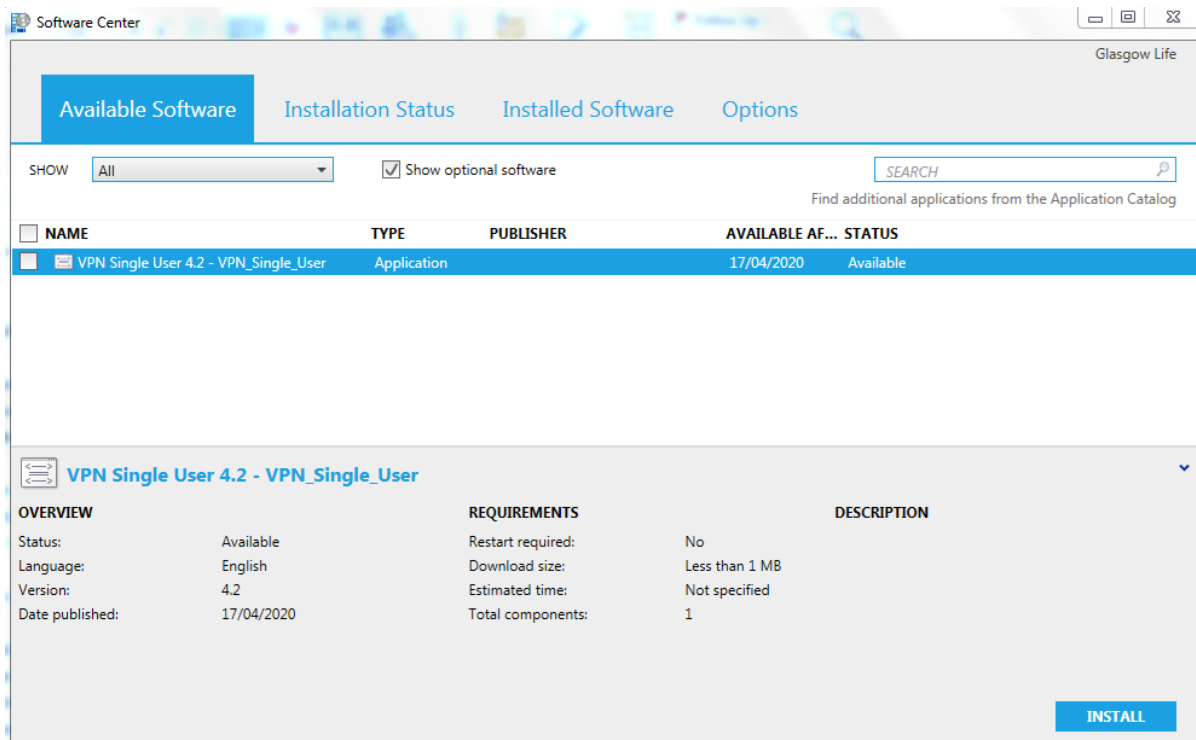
Software Center

Glasgow Life

Available Software | Installation Status | Installed Software | Options

SHOW All

Show optional software

SEARCH

Find additional applications from the Application Catalog

| NAME | TYPE | PUBLISHER | AVAILABLE AF... | STATUS |
|---|---|---|---|---|
| VPN Single User 4.2 - VPN_Single_User | Application | | 17/04/2020 | Available |

VPN Single User 4.2 - VPN_Single_User

OVERVIEW

Status: Available
Language: English
Version: 4.2
Date published: 17/04/2020

REQUIREMENTS

Restart required: No
Download size: Less than 1 MB
Estimated time: Not specified
Total components: 1

DESCRIPTION

INSTALL